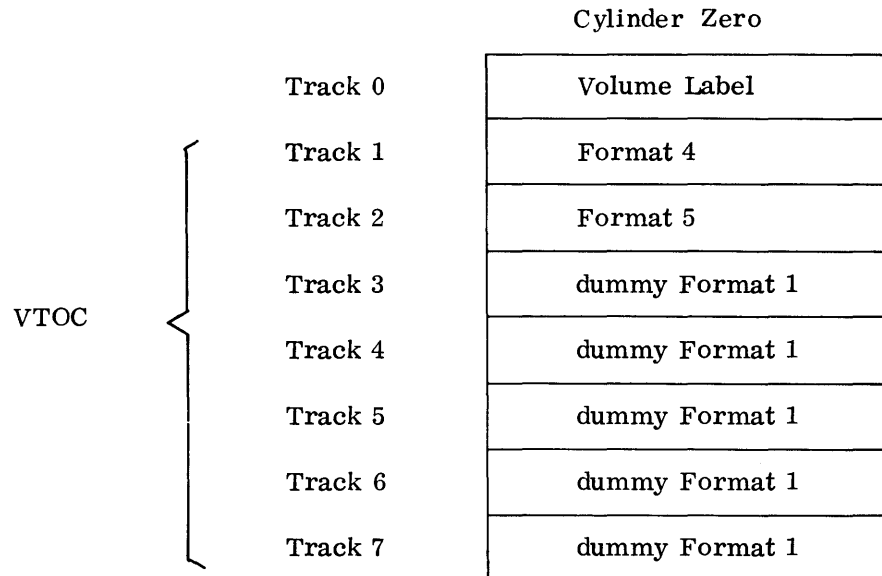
Cylinder Zero

VTOC

| | Cylinder Zero |
|---|---|
| Track 0 | Volume Label |
| Track 1 | Format 4 |
| Track 2 | Format 5 |
| Track 3 | dummy Format 1 |
| Track 4 | dummy Format 1 |
| Track 5 | dummy Format 1 |
| Track 6 | dummy Format 1 |
| Track 7 | dummy Format 1 |